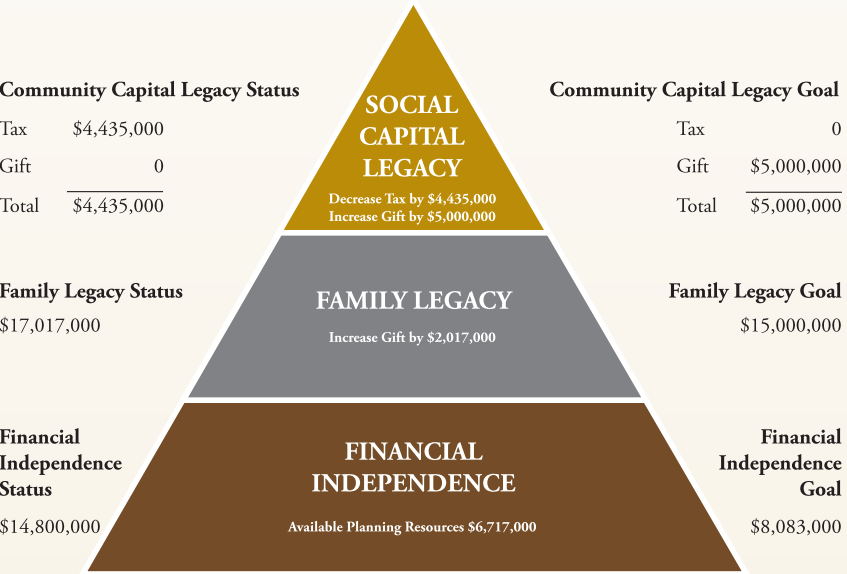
SOCIAL CAPITAL LEGACY

Decrease Tax by $4,435,000
Increase Gift by $5,000,000

Community Capital Legacy Status

| | |
|---|---|
| Tax | $4,435,000 |
| Gift | 0 |
| Total | $4,435,000 |

Community Capital Legacy Goal

| | |
|---|---|
| Tax | 0 |
| Gift | $5,000,000 |
| Total | $5,000,000 |

FAMILY LEGACY

Increase Gift by $2,017,000

Family Legacy Status
$17,017,000

Family Legacy Goal
$15,000,000

FINANCIAL INDEPENDENCE

Available Planning Resources $6,717,000

Financial Independence Status
$14,800,000

Financial Independence Goal
$8,083,000